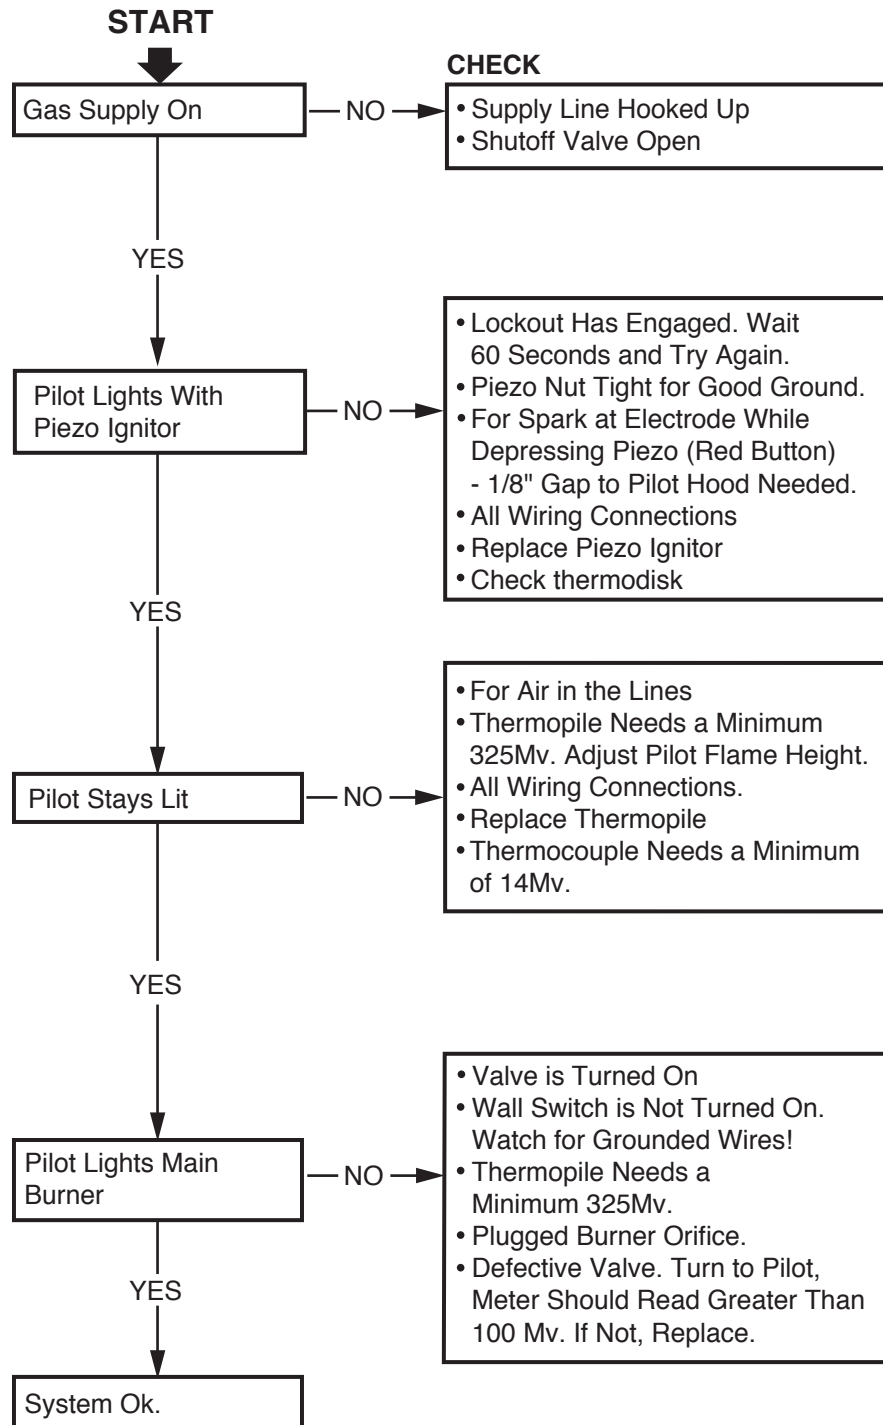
START

Gas Supply On

NO

CHECK
• Supply Line Hooked Up
• Shutoff Valve Open

YES

Pilot Lights With Piezo Ignitor

NO

• Lockout Has Engaged. Wait 60 Seconds and Try Again.
• Piezo Nut Tight for Good Ground.
• For Spark at Electrode While Depressing Piezo (Red Button) - 1/8" Gap to Pilot Hood Needed.
• All Wiring Connections
• Replace Piezo Ignitor
• Check thermodisk

YES

Pilot Stays Lit

NO

• For Air in the Lines
• Thermopile Needs a Minimum 325Mv. Adjust Pilot Flame Height.
• All Wiring Connections.
• Replace Thermopile
• Thermocouple Needs a Minimum of 14Mv.

YES

Pilot Lights Main Burner

NO

• Valve is Turned On
• Wall Switch is Not Turned On. Watch for Grounded Wires!
• Thermopile Needs a Minimum 325Mv.
• Plugged Burner Orifice.
• Defective Valve. Turn to Pilot, Meter Should Read Greater Than 100 Mv. If Not, Replace.

YES

System Ok.